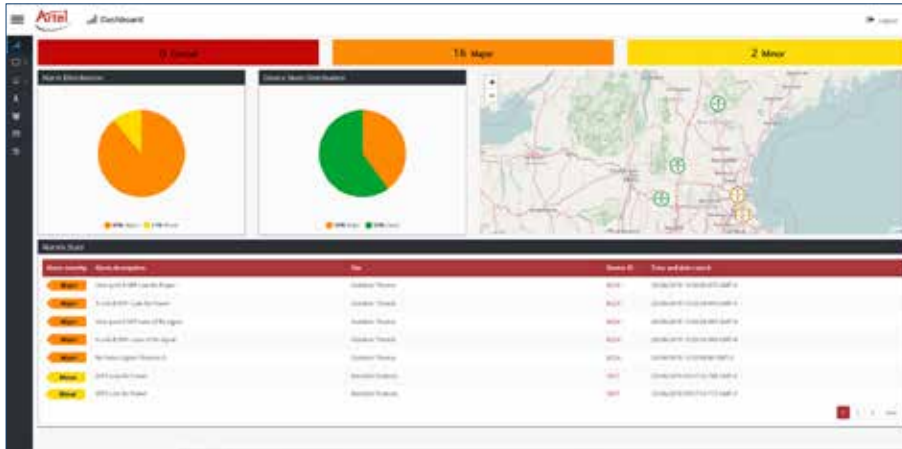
Artel Dashboard

0 Critical

16 Major

2 Minor

Alarms Distribution

Device Status Distribution

+
−

Alarms State

| Alarm severity | Alarm description | Site | Device ID | Time and date raised |
|---|---|---|---|---|
| Major | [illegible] | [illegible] | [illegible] | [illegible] |
| Major | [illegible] | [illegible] | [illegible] | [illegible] |
| Major | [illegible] | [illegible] | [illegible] | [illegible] |
| Major | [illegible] | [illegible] | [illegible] | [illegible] |
| Major | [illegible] | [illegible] | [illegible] | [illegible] |
| Minor | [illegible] | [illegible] | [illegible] | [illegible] |
| Minor | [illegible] | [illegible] | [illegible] | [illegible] |

1 2 3 Next